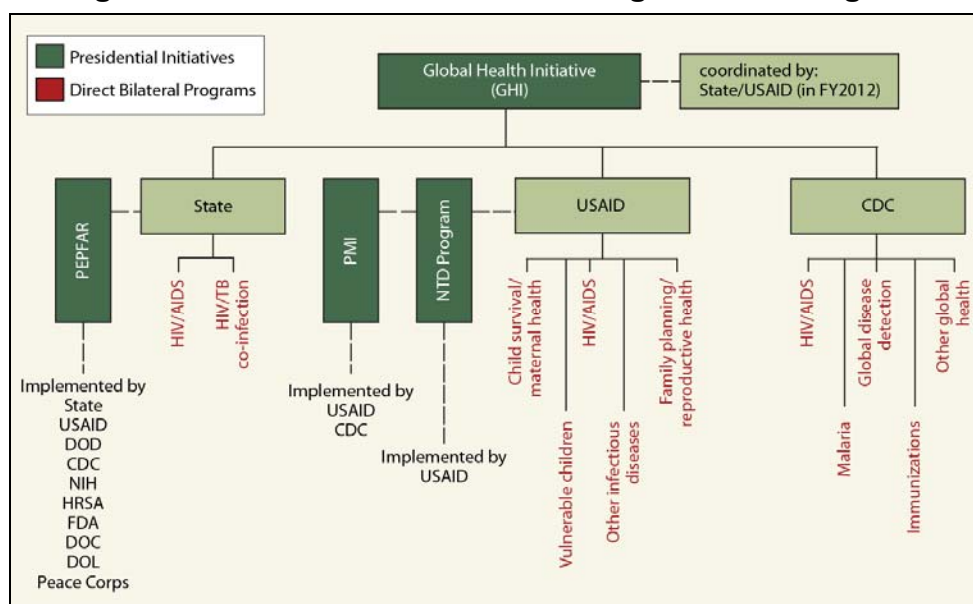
Presidential Initiatives
Direct Bilateral Programs

Global Health Initiative (GHI)

coordinated by: State/USAID (in FY2012)

PEPFAR

State

HIV/AIDS

HIV/TB co-infection

Implemented by
State
USAID
DOD
CDC
NIH
HRSA
FDA
DOC
DOL
Peace Corps

PMI

Implemented by
USAID
CDC

NTD Program

Implemented by
USAID

USAID

Child survival/ maternal health

Vulnerable children

HIV/AIDS

Other infectious diseases

Family planning/ reproductive health

CDC

HIV/AIDS

Malaria

Global disease detection

Immunizations

Other global health